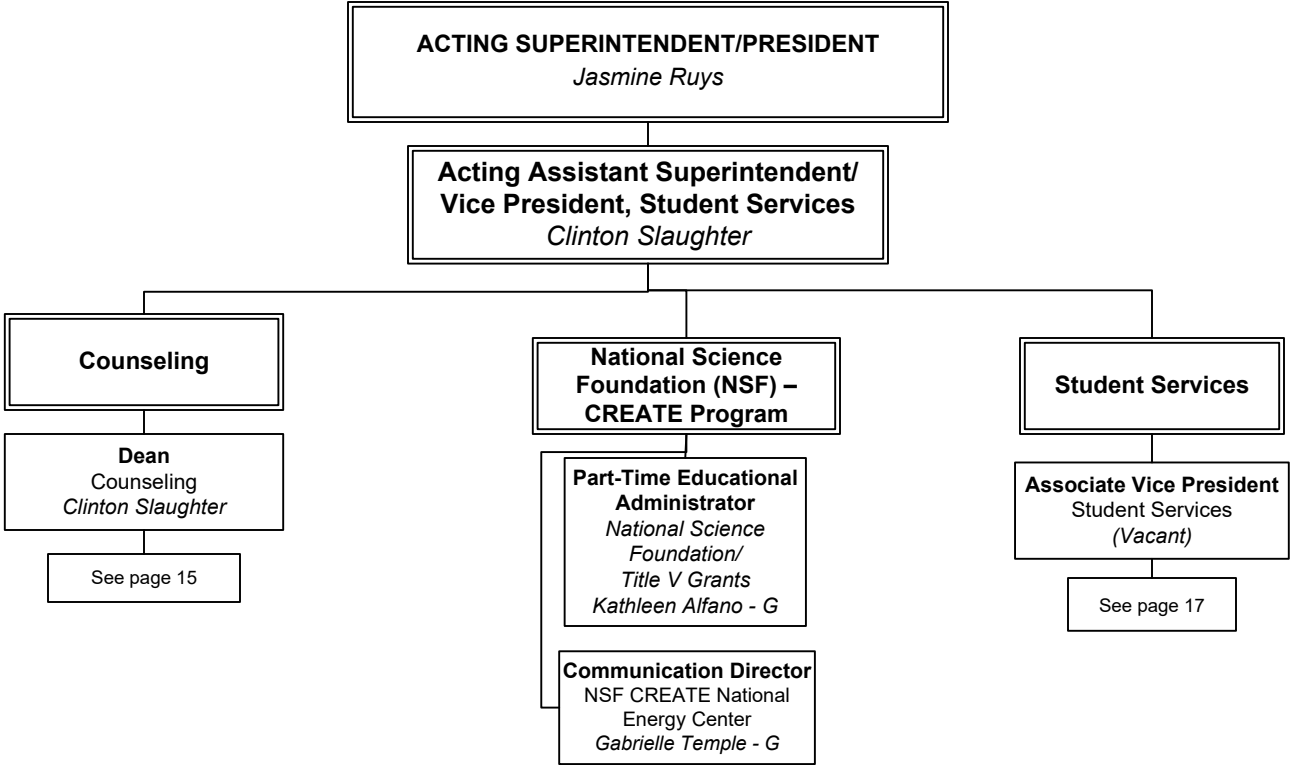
ACTING SUPERINTENDENT/PRESIDENT
Jasmine Ruys

Acting Assistant Superintendent/ Vice President, Student Services
Clinton Slaughter

Counseling

Dean
Counseling
Clinton Slaughter

See page 15

National Science Foundation (NSF) – CREATE Program

Part-Time Educational Administrator
National Science Foundation/ Title V Grants
Kathleen Alfano - G

Communication Director
NSF CREATE National Energy Center
Gabrielle Temple - G

Student Services

Associate Vice President
Student Services
(Vacant)

See page 17